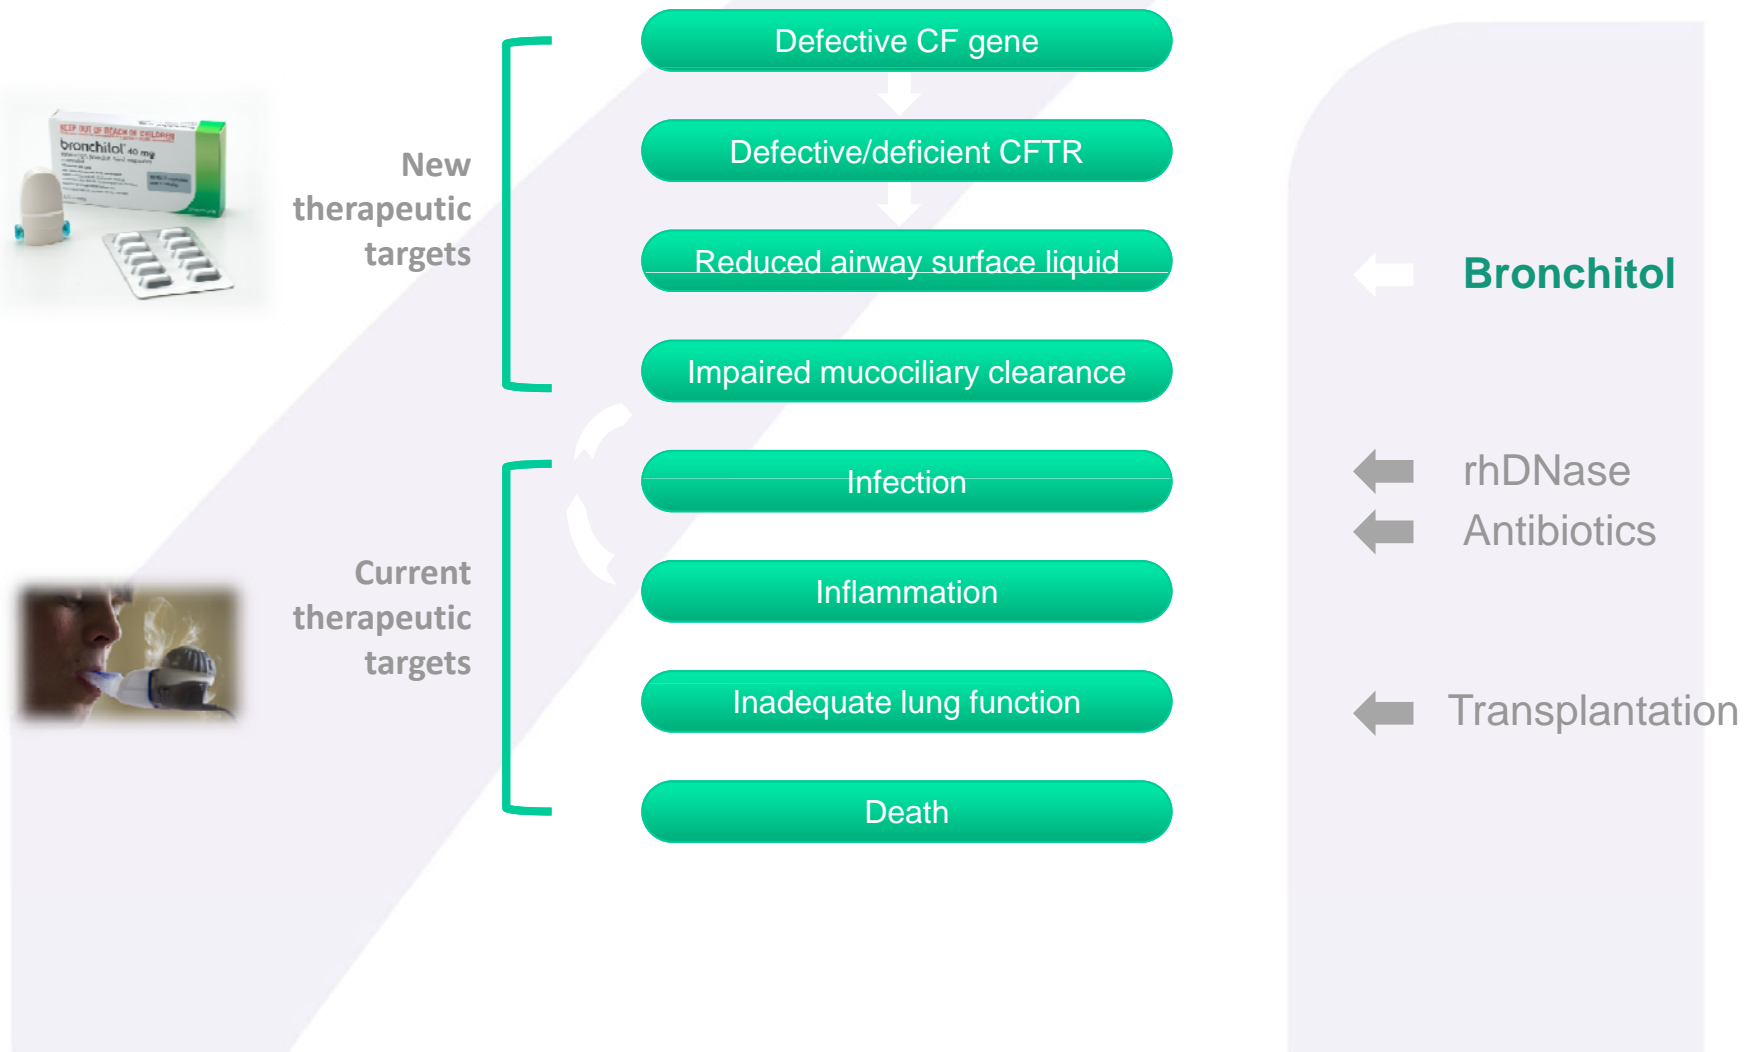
KEEP OUT OF REACH OF CHILDREN
bronchitol 40 mg

New therapeutic targets

Current therapeutic targets

Defective CF gene

Defective/deficient CFTR

Reduced airway surface liquid

Impaired mucociliary clearance

Infection

Inflammation

Inadequate lung function

Death

Bronchitol

rhDNase

Antibiotics

Transplantation